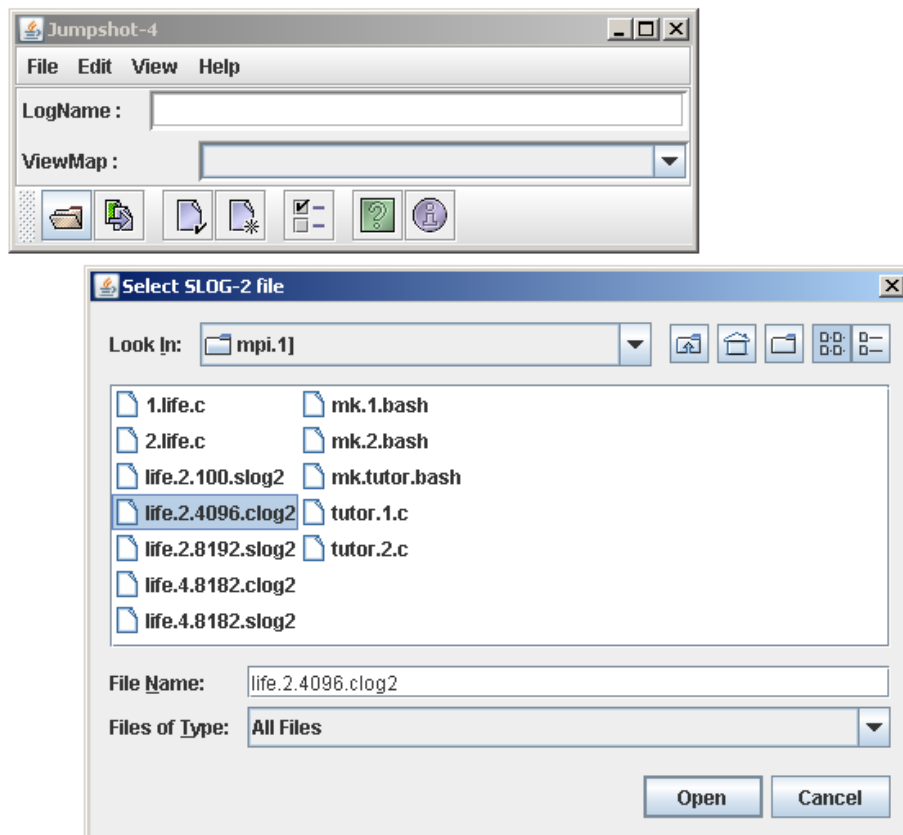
Jumpshot-4

File Edit View Help

LogName :

ViewMap :

Select SLOG-2 file

Look In: mpi.1]

1.life.c
2.life.c
life.2.100.slog2
life.2.4096.clog2
life.2.8192.slog2
life.4.8182.clog2
life.4.8182.slog2
mk.1.bash
mk.2.bash
mk.tutor.bash
tutor.1.c
tutor.2.c

File Name: life.2.4096.clog2

Files of Type: All Files

Open Cancel